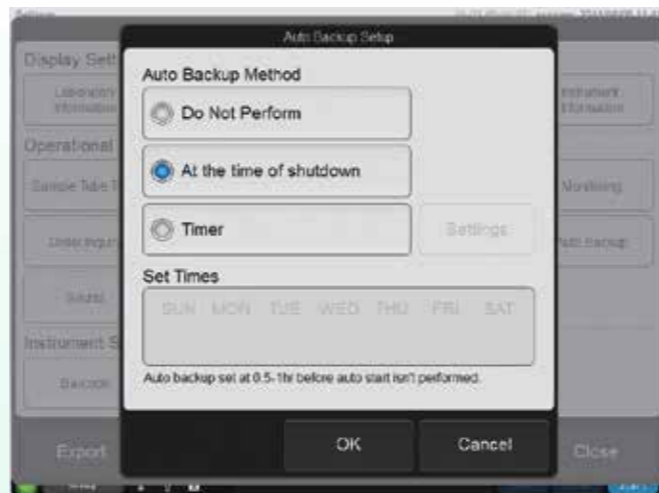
Settings

Auto Backup Setup

Display Sett

Laboratory Information

Instrument Information

Operational

Sample Tube T

Monitoring

Order Inquiry

Auto Backup

Instrument S

Backup

Auto Backup Method

Do Not Perform

At the time of shutdown

Timer

Settings

Set Times

SUN MON TUE WED THU FRI SAT

Auto backup set at 0.5-1hr before auto start isn't performed.

Export

OK

Cancel

Close